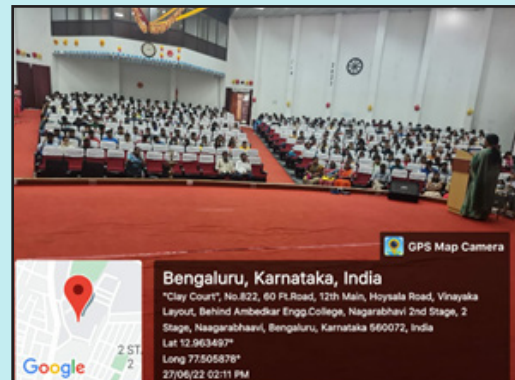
GPS Map Camera

Bengaluru, Karnataka, India
"Clay Court", No.822, 60 Ft.Road, 12th Main, Hoysala Road, Vinayaka Layout, Behind Ambedkar Engg.College, Nagarabhavi 2nd Stage, 2 Stage, Naagarabhaavi, Bengaluru, Karnataka 560072, India
Lat 12.963497°
Long 77.505878°
27/06/22 02:11 PM

2 ST
2

Google